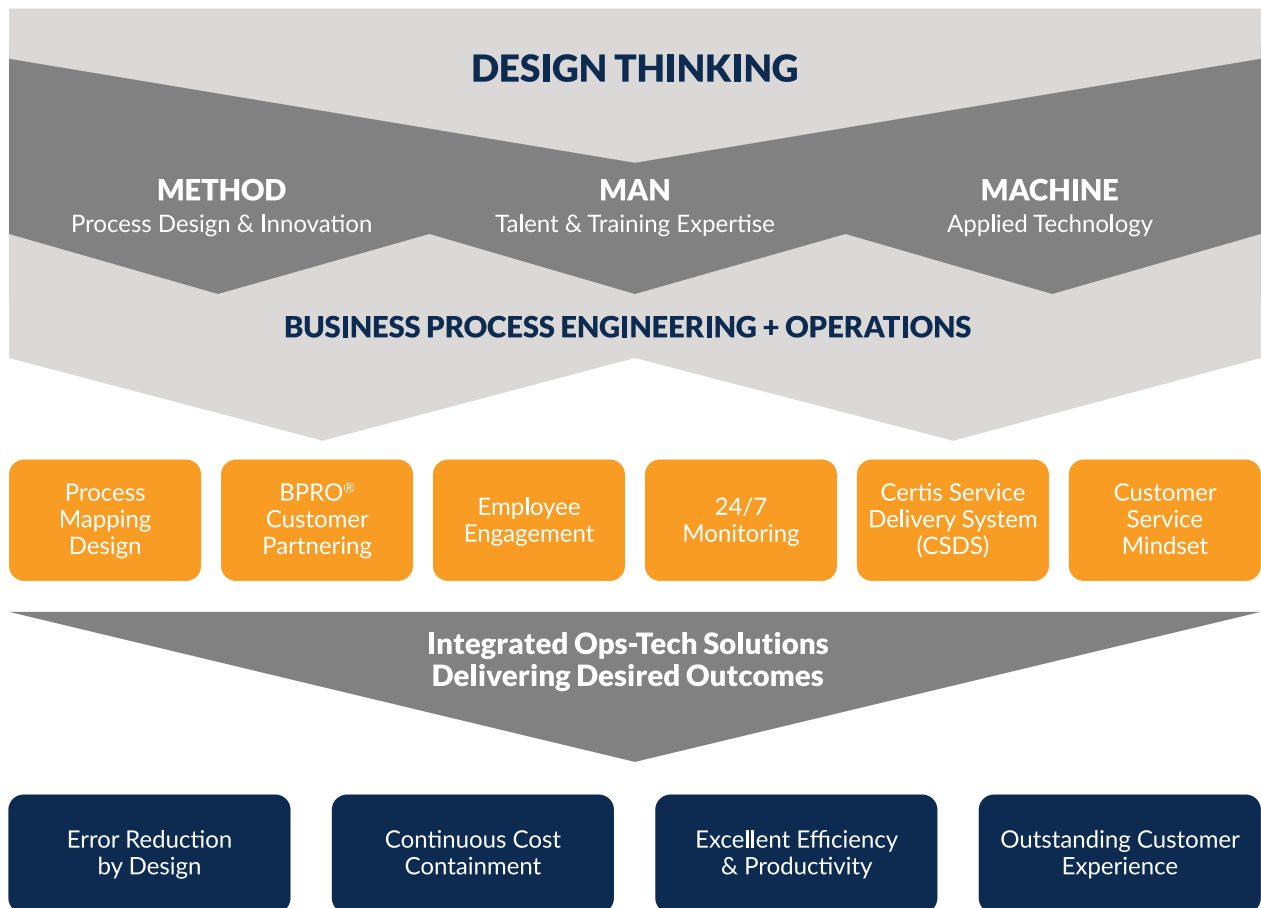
DESIGN THINKING

METHOD
Process Design & Innovation

MAN
Talent & Training Expertise

MACHINE
Applied Technology

BUSINESS PROCESS ENGINEERING + OPERATIONS

Process Mapping Design

BPRO® Customer Partnering

Employee Engagement

24/7 Monitoring

Certis Service Delivery System (CSDS)

Customer Service Mindset

Integrated Ops-Tech Solutions Delivering Desired Outcomes

Error Reduction by Design

Continuous Cost Containment

Excellent Efficiency & Productivity

Outstanding Customer Experience